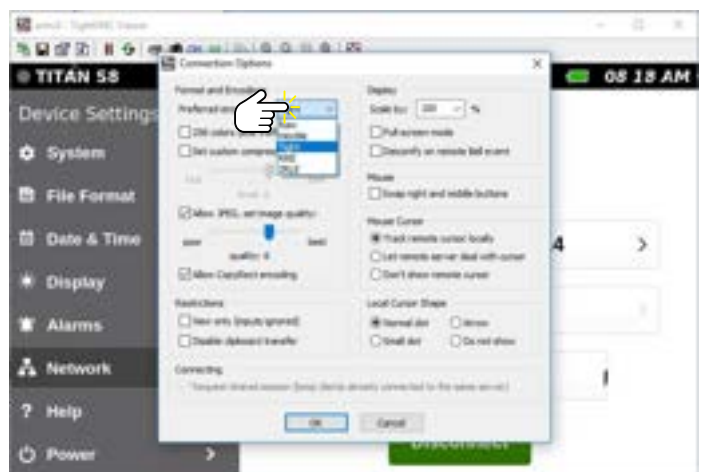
TITAN 58

08 18 AM

Device Settings

System

File Format

Date & Time

Display

Alarms

Network

Help

Power

Connection Options

Format and Encodings

Preferred encoding

Raw
Hextile
Tight
RRE
Zlib

256 colors

Set custom compression level

Allow JPEG, set image quality:

poor

best

quality: 6

Allow CopyRect encoding

Restrictions

View only (inputs ignored)

Disable clipboard transfer

Connecting

Request shared session (keep clients already connected to the same server)

Display

Scale by: 100 %

Full-screen mode

Deiconify on remote bell event

Mouse

Swap right and middle buttons

Mouse Cursor

Track remote cursor locally

Let remote server deal with cursor

Don't show remote cursor

Local Cursor Shape

Normal dot

Arrow

Small dot

Do not show

OK

Cancel

4

Disconnect